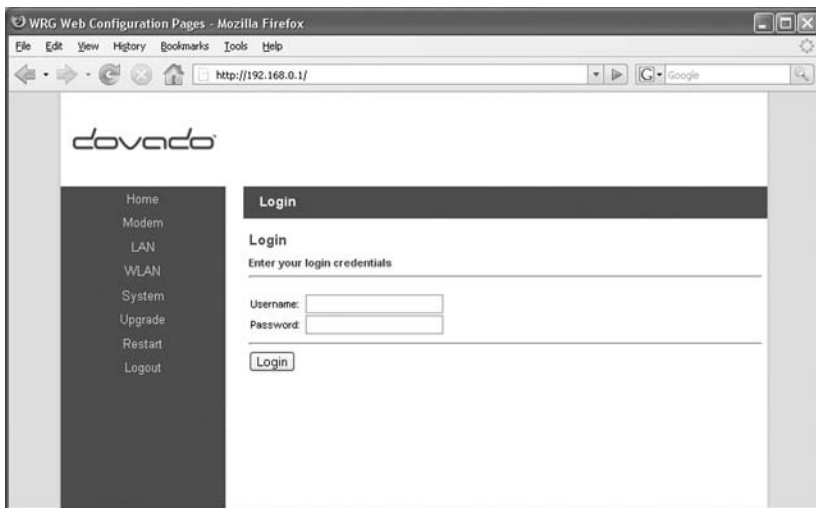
WRG Web Configuration Pages - Mozilla Firefox

File Edit View History Bookmarks Tools Help

http://192.168.0.1/

Google

dovado

Home
Modem
LAN
WLAN
System
Upgrade
Restart
Logout

Login

Login

Enter your login credentials

Username:
Password:

Login